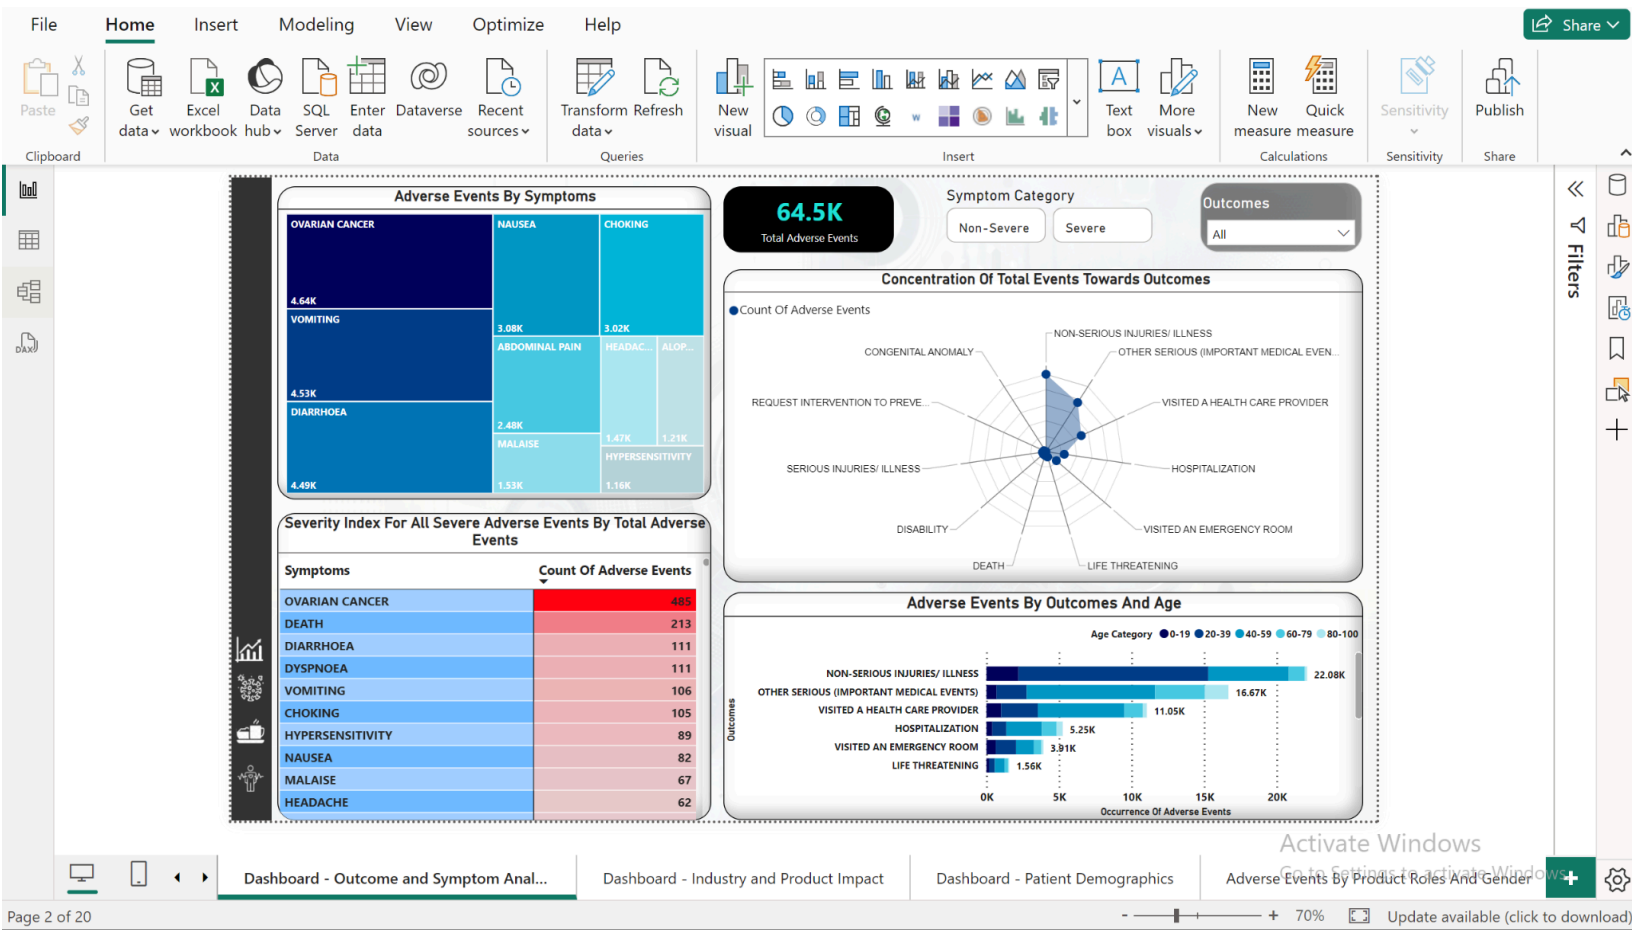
File Home Insert Modeling View Optimize Help

Share

Paste
Clipboard

Get data
Excel workbook
Data hub
SQL Server
Enter data
Dataverse
Recent sources
Data

Transform data
Refresh
Queries

New visual
Text box
More visuals
Insert

New measure
Quick measure
Calculations

Sensitivity
Sensitivity

Publish
Share

Adverse Events By Symptoms

| OVARIAN CANCER 4.64K | NAUSEA 3.08K | CHOKING 3.02K |
|---|---|---|
| VOMITING 4.53K | ABDOMINAL PAIN 2.48K | HEADAC... 1.47K, ALOP... 1.21K |
| DIARRHOEA 4.49K | MALAISE 1.53K | HYPERSENSITIVITY 1.16K |

64.5K
Total Adverse Events

Symptom Category
Non-Severe
Severe

Outcomes
All

Concentration Of Total Events Towards Outcomes

Count Of Adverse Events

NON-SERIOUS INJURIES/ ILLNESS
OTHER SERIOUS (IMPORTANT MEDICAL EVEN...
VISITED A HEALTH CARE PROVIDER
HOSPITALIZATION
VISITED AN EMERGENCY ROOM
LIFE THREATENING
DEATH
DISABILITY
SERIOUS INJURIES/ ILLNESS
REQUEST INTERVENTION TO PREVE...
CONGENITAL ANOMALY

Severity Index For All Severe Adverse Events By Total Adverse Events

| Symptoms | Count Of Adverse Events |
|---|---|
| OVARIAN CANCER | 485 |
| DEATH | 213 |
| DIARRHOEA | 111 |
| DYSPNOEA | 111 |
| VOMITING | 106 |
| CHOKING | 105 |
| HYPERSENSITIVITY | 89 |
| NAUSEA | 82 |
| MALAISE | 67 |
| HEADACHE | 62 |

Adverse Events By Outcomes And Age

Age Category 0-19 20-39 40-59 60-79 80-100

Outcomes
NON-SERIOUS INJURIES/ ILLNESS 22.08K
OTHER SERIOUS (IMPORTANT MEDICAL EVENTS) 16.67K
VISITED A HEALTH CARE PROVIDER 11.05K
HOSPITALIZATION 5.25K
VISITED AN EMERGENCY ROOM 3.91K
LIFE THREATENING 1.56K

0K 5K 10K 15K 20K
Occurrence Of Adverse Events

Filters

Activate Windows
Go to Settings to activate Windows.

Dashboard - Outcome and Symptom Anal...
Dashboard - Industry and Product Impact
Dashboard - Patient Demographics
Adverse Events By Product Roles And Gender

Page 2 of 20
70%
Update available (click to download)